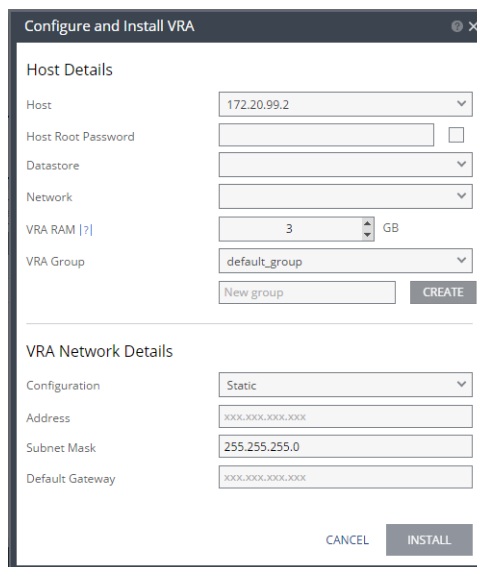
Configure and Install VRA

Host Details

Host 172.20.99.2

Host Root Password

Datastore

Network

VRA RAM |?| 3 GB

VRA Group default_group

New group CREATE

VRA Network Details

Configuration Static

Address xxx.xxx.xxx.xxx

Subnet Mask 255.255.255.0

Default Gateway xxx.xxx.xxx.xxx

CANCEL INSTALL